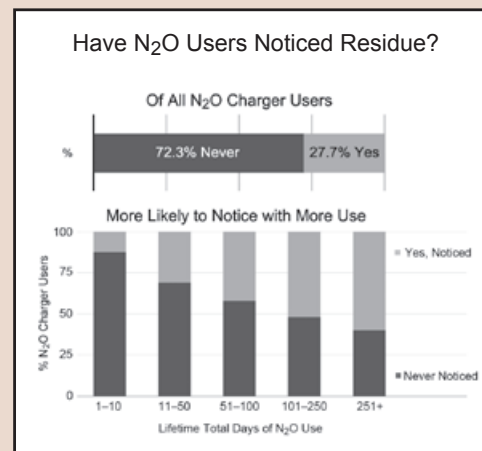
Have $N_2O$ Users Noticed Residue?

Of All $N_2O$ Charger Users

%

72.3% Never

27.7% Yes

More Likely to Notice with More Use

100

75

50

25

0

% $N_2O$ Charger Users

Yes, Noticed

Never Noticed

1–10

11–50

51–100

101–250

251+

Lifetime Total Days of $N_2O$ Use